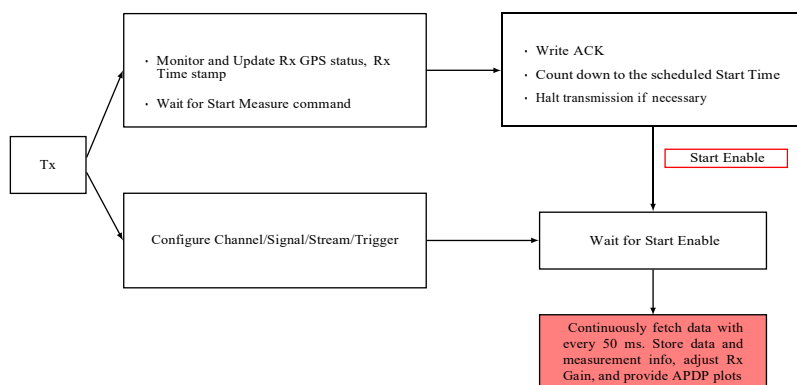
Tx

· Monitor and Update Rx GPS status, Rx Time stamp
· Wait for Start Measure command

· Write ACK
· Count down to the scheduled Start Time
· Halt transmission if necessary

Start Enable

Configure Channel/Signal/Stream/Trigger

Wait for Start Enable

Continuously fetch data with every 50 ms. Store data and measurement info, adjust Rx Gain, and provide APDP plots